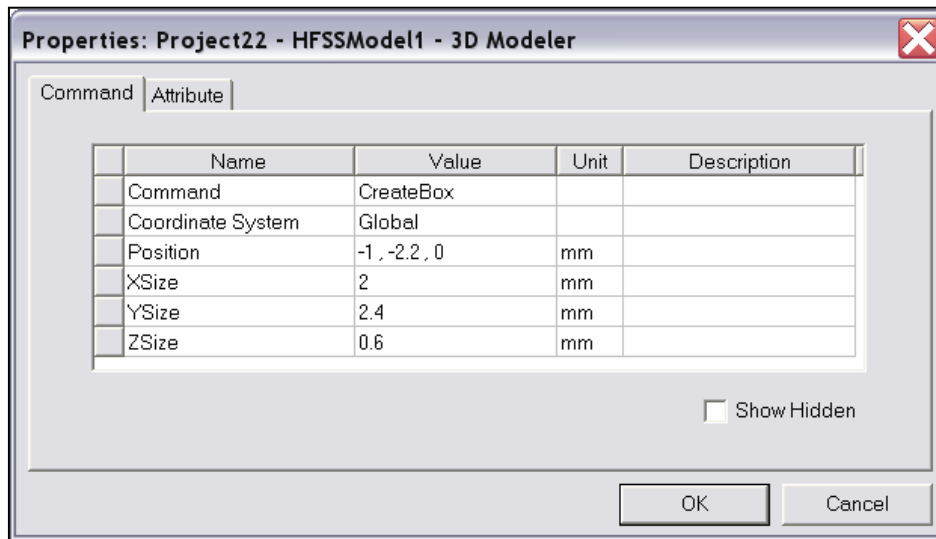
Properties: Project22 - HFSSModel1 - 3D Modeler

Command | Attribute

| Name | Value | Unit | Description |
|---|---|---|---|
| Command | CreateBox | | |
| Coordinate System | Global | | |
| Position | -1 , -2.2 , 0 | mm | |
| XSize | 2 | mm | |
| YSize | 2.4 | mm | |
| ZSize | 0.6 | mm | |

Show Hidden

OK Cancel